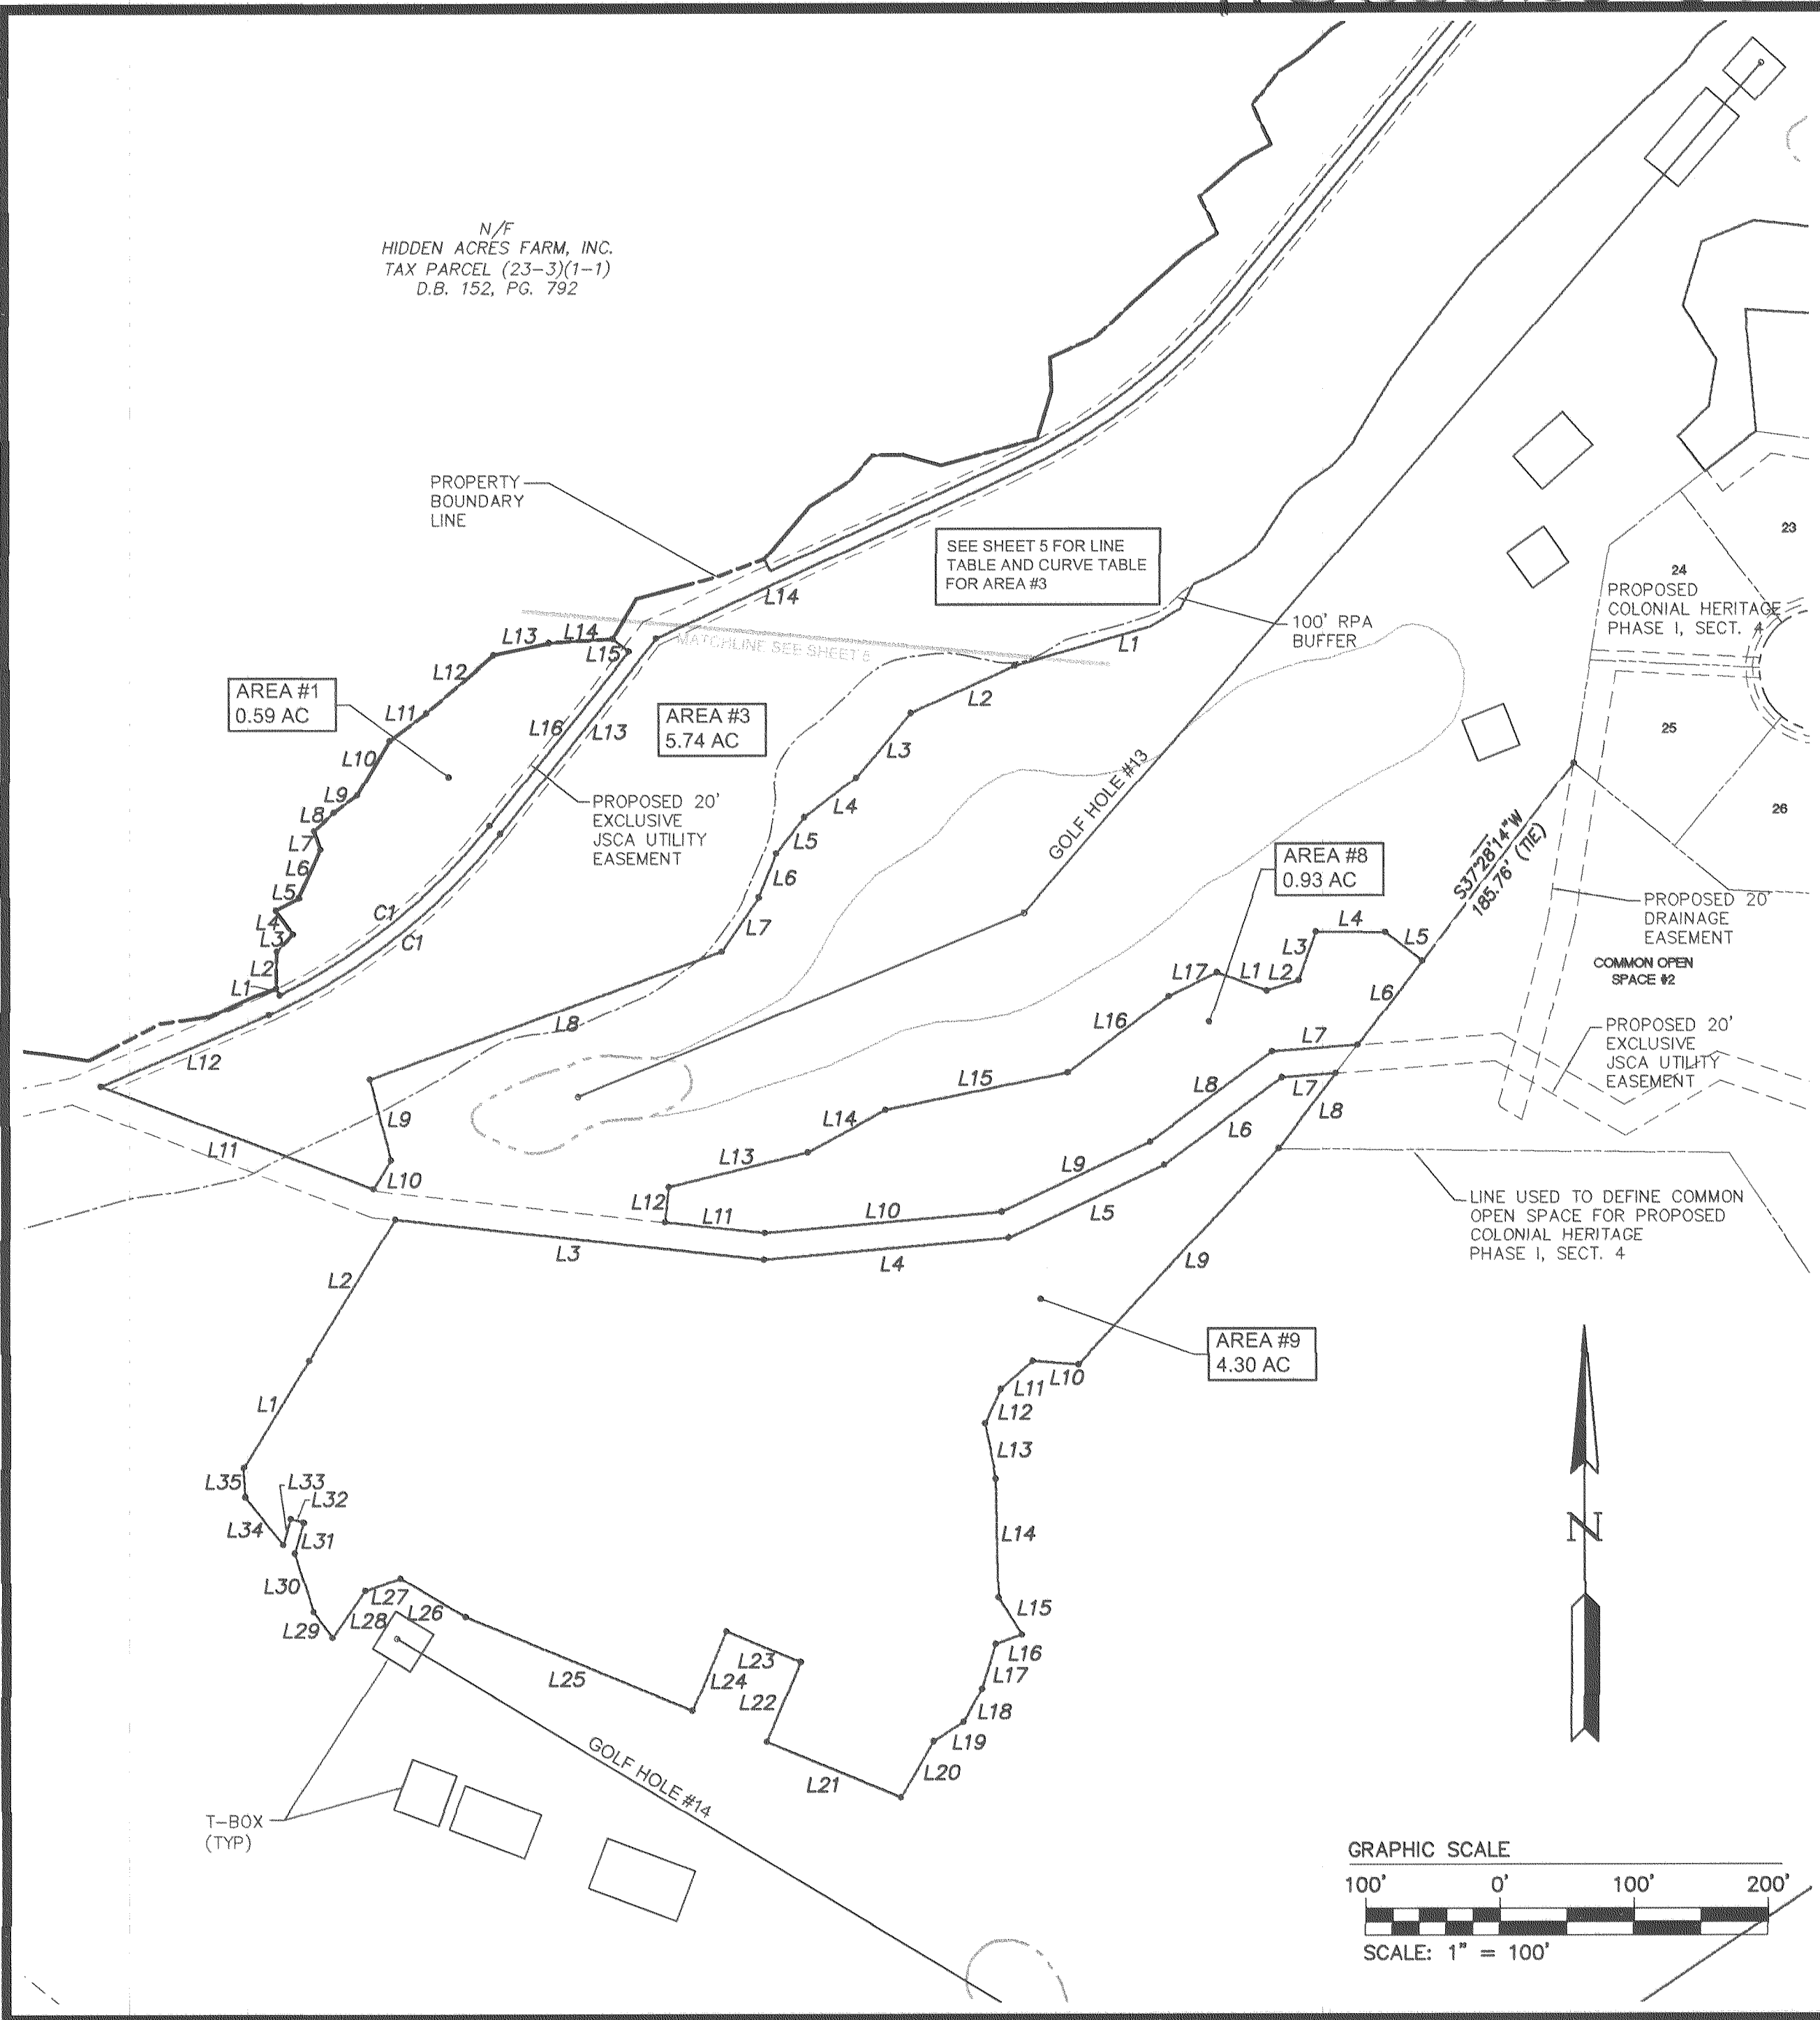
N/F
HIDDEN ACRES FARM, INC.
TAX PARCEL (23-3)(1-1)
D.B. 152, PG. 792

PROPERTY BOUNDARY LINE

SEE SHEET 5 FOR LINE TABLE AND CURVE TABLE FOR AREA #3

L14

L13 L14
L15

MATCHLINE SEE SHEET 6

L1

100' RPA BUFFER

L2

AREA #1
0.59 AC

L12
L11
L10
L9
L8
L7
L6
L5
L4
L3
L2
L1

L16
L13

AREA #3
5.74 AC

L3
L4
L5
L6
L7

PROPOSED 20' EXCLUSIVE JSCA UTILITY EASEMENT

C1
C1

GOLF HOLE #13

24
23
PROPOSED COLONIAL HERITAGE PHASE I, SECT. 4

25
26

AREA #8
0.93 AC

S37°28'14"W
185.76' (TIE)

PROPOSED 20' DRAINAGE EASEMENT

COMMON OPEN SPACE #2

L4
L3
L5
L17 L1 L2
L6
L16
L8
L12
L7
L15
L8
L7
L9
L14
L8
L6
L9
L13
L10
L12
L11
L10
L9
L5
L11
L3
L4

PROPOSED 20' EXCLUSIVE JSCA UTILITY EASEMENT

LINE USED TO DEFINE COMMON OPEN SPACE FOR PROPOSED COLONIAL HERITAGE PHASE I, SECT. 4

L2
L9

AREA #9
4.30 AC

L1
L10
L11
L12
L13
L35
L33
L32
L34
L31
L14
L30
L27
L29
L28
L26
L15
L16
L17
L23
L25
L24
L22
L18
L19
L20
L21

GOLF HOLE #14

T-BOX (TYP)

N

GRAPHIC SCALE
100' 0' 100' 200'
SCALE: 1" = 100'